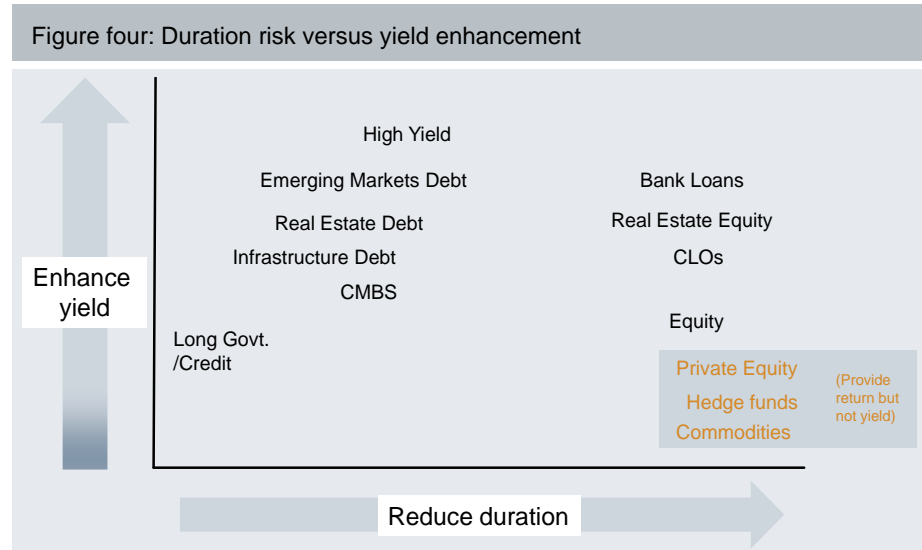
Figure four: Duration risk versus yield enhancement

Enhance yield

High Yield

Emerging Markets Debt

Real Estate Debt

Infrastructure Debt

CMBS

Long Govt. /Credit

Bank Loans

Real Estate Equity

CLOs

Equity

Private Equity

Hedge funds

Commodities

(Provide return but not yield)

Reduce duration